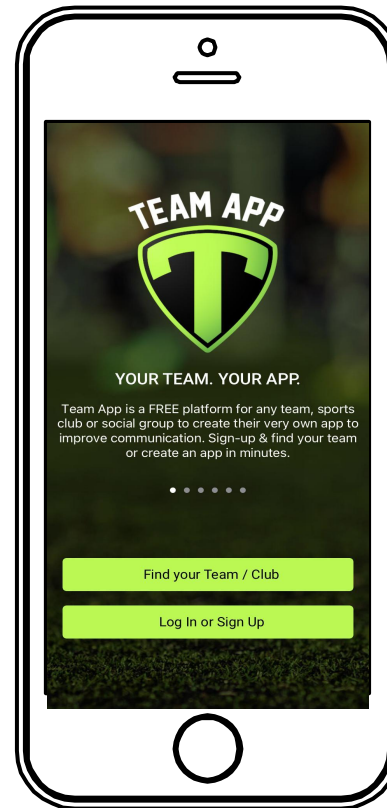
TEAM APP

T

YOUR TEAM. YOUR APP.

Team App is a FREE platform for any team, sports club or social group to create their very own app to improve communication. Sign-up & find your team or create an app in minutes.

Find your Team / Club

Log In or Sign Up